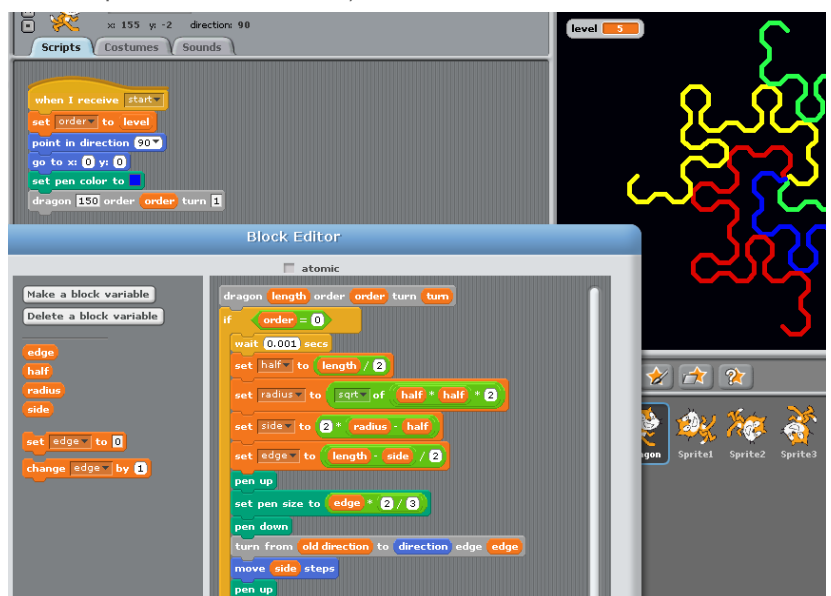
x: 155 y: -2 direction: 90

Scripts Costumes Sounds

when I receive start
set order to level
point in direction 90
go to x: 0 y: 0
set pen color to
dragon 150 order order turn 1

level 5

Block Editor

atomic

Make a block variable
Delete a block variable

edge
half
radius
side

set edge to 0
change edge by 1

dragon length order order turn turn
if order = 0
wait 0.001 secs
set half to length / 2
set radius to sqrt of half * half * 2
set side to 2 * radius - half
set edge to length - side / 2
pen up
set pen size to edge * 2 / 3
pen down
turn from old direction to direction edge edge
move side steps
pen up

agon Sprite1 Sprite2 Sprite3